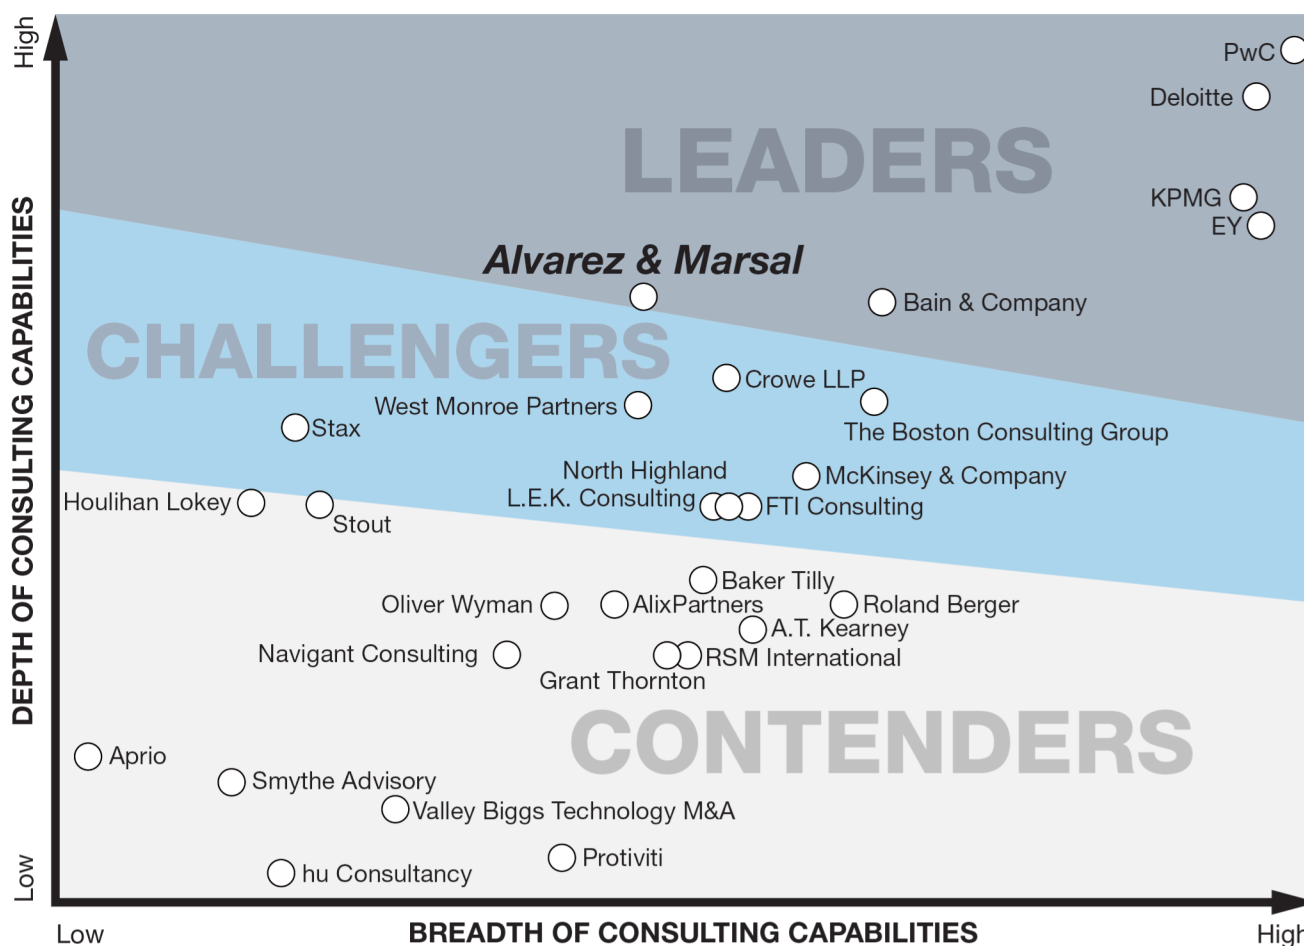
High

DEPTH OF CONSULTING CAPABILITIES

Low

PwC

Deloitte

LEADERS

KPMG

EY

Alvarez & Marsal

Bain & Company

CHALLENGERS

Crowe LLP

West Monroe Partners

Stax

The Boston Consulting Group

North Highland

McKinsey & Company

L.E.K. Consulting

FTI Consulting

Houlihan Lokey

Stout

Baker Tilly

Oliver Wyman

AlixPartners

Roland Berger

A.T. Kearney

Navigant Consulting

RSM International

Grant Thornton

CONTENDERS

Aprio

Smythe Advisory

Valley Biggs Technology M&A

Protiviti

hu Consultancy

Low

BREADTH OF CONSULTING CAPABILITIES

High